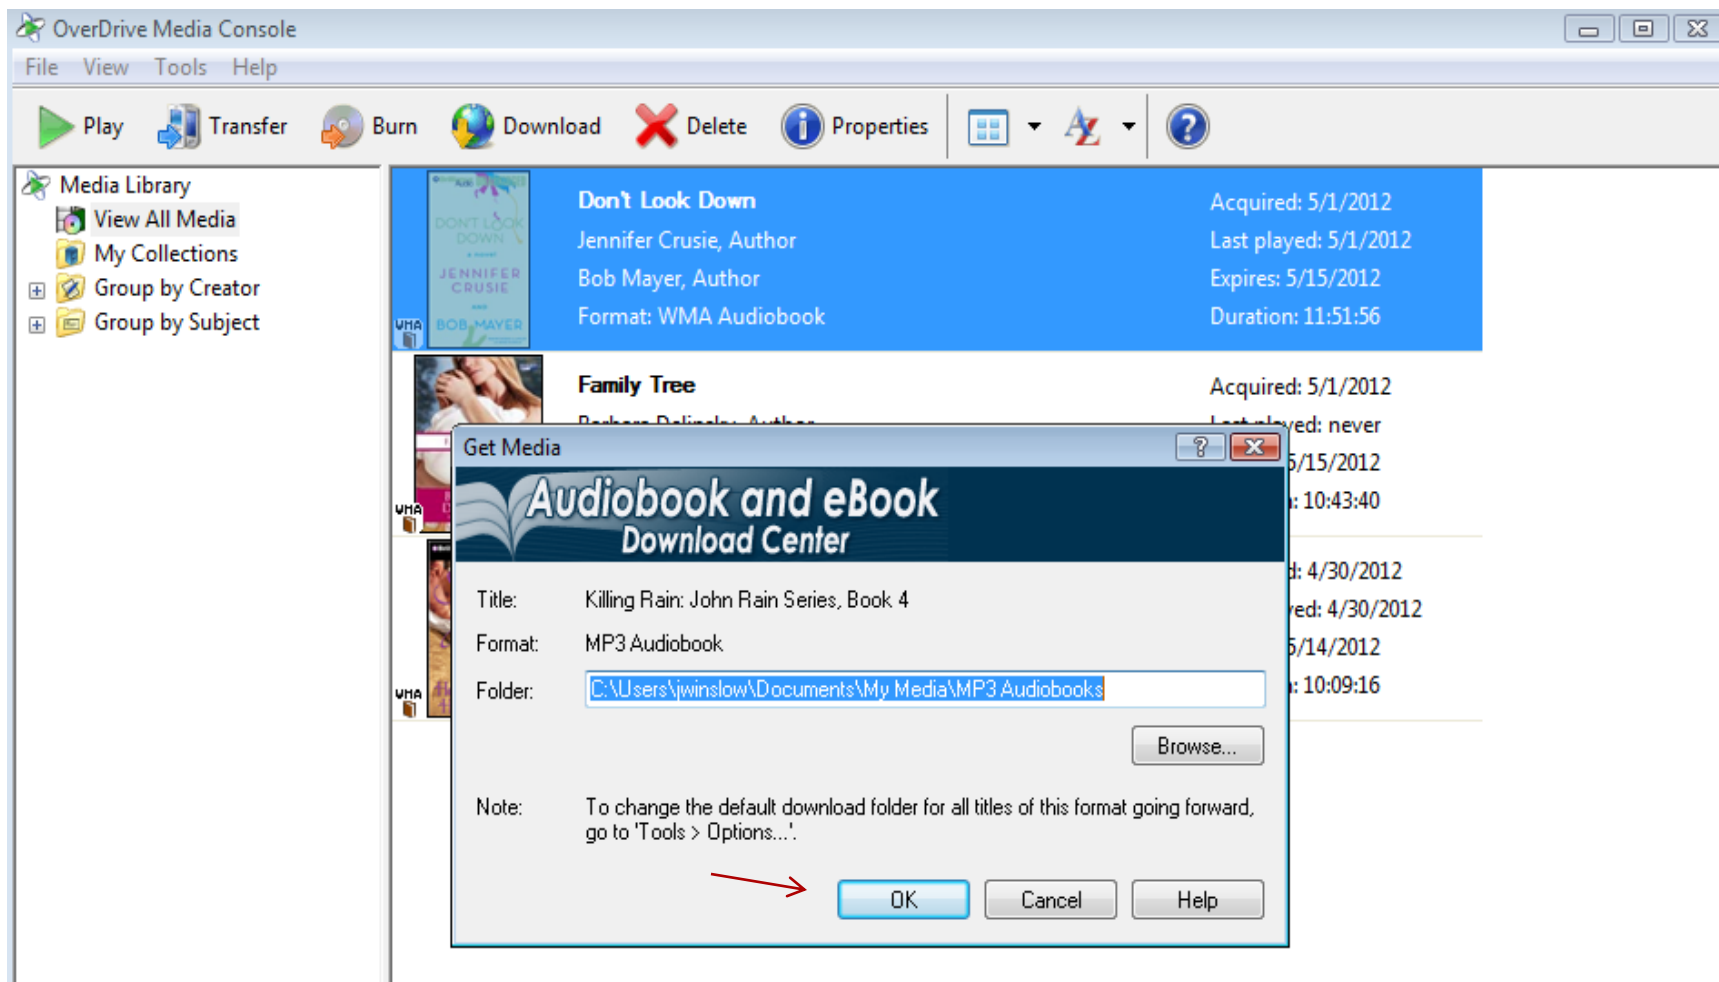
OverDrive Media Console

File View Tools Help

Play Transfer Burn Download Delete Properties

Media Library
View All Media
My Collections
Group by Creator
Group by Subject

DON'T LOOK DOWN
JENNIFER CRUSIE
BOB MAYER
WMA

Don't Look Down
Jennifer Crusie, Author
Bob Mayer, Author
Format: WMA Audiobook

Acquired: 5/1/2012
Last played: 5/1/2012
Expires: 5/15/2012
Duration: 11:51:56

WMA

Family Tree
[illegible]

Acquired: 5/1/2012
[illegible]ed: never
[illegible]5/15/2012
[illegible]: 10:43:40

WMA

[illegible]: 4/30/2012
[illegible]ed: 4/30/2012
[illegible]5/14/2012
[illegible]: 10:09:16

Get Media

Audiobook and eBook
Download Center

Title: Killing Rain: John Rain Series, Book 4

Format: MP3 Audiobook

Folder: C:\Users\jwinslow\Documents\My Media\MP3 Audiobooks

Browse...

Note: To change the default download folder for all titles of this format going forward, go to 'Tools > Options...'.

OK Cancel Help